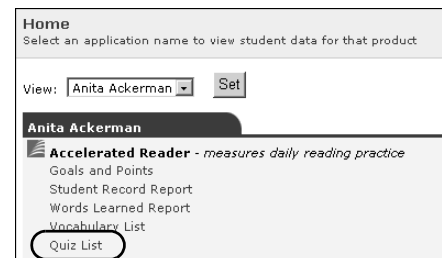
Home
Select an application name to view student data for that product

View: Anita Ackerman Set

Anita Ackerman

Accelerated Reader - measures daily reading practice
Goals and Points
Student Record Report
Words Learned Report
Vocabulary List
Quiz List